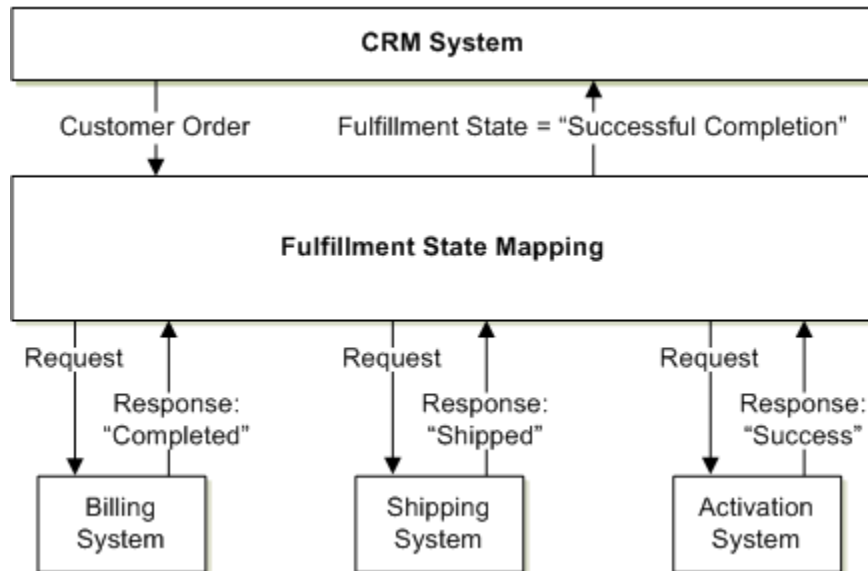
CRM System

Customer Order

Fulfillment State = “Successful Completion”

Fulfillment State Mapping

Request

Response: “Completed”

Request

Response: “Shipped”

Request

Response: “Success”

Billing System

Shipping System

Activation System